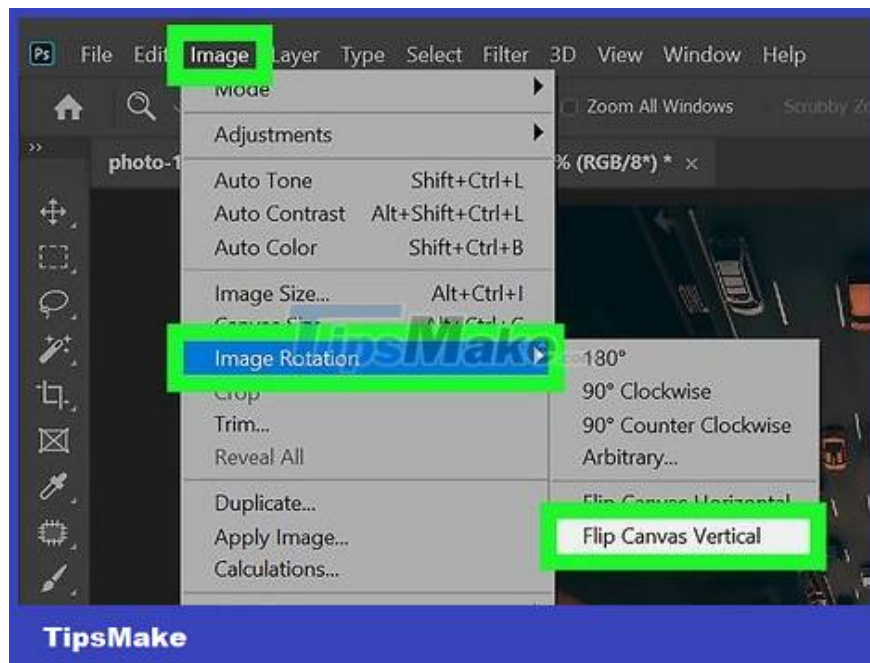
Ps File Edit Image Layer Type Select Filter 3D View Window Help

Mode

Zoom All Windows Scrubby Zo

Adjustments

photo-1 % (RGB/8*) * ×

Auto Tone Shift+Ctrl+L
Auto Contrast Alt+Shift+Ctrl+L
Auto Color Shift+Ctrl+B

Image Size... Alt+Ctrl+I
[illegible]

Image Rotation
Crop
Trim...
Reveal All

180°
90° Clockwise
90° Counter Clockwise
Arbitrary...

Flip Canvas Horizontal
Flip Canvas Vertical

Duplicate...
Apply Image...
Calculations...

TipsMake

TipsMake